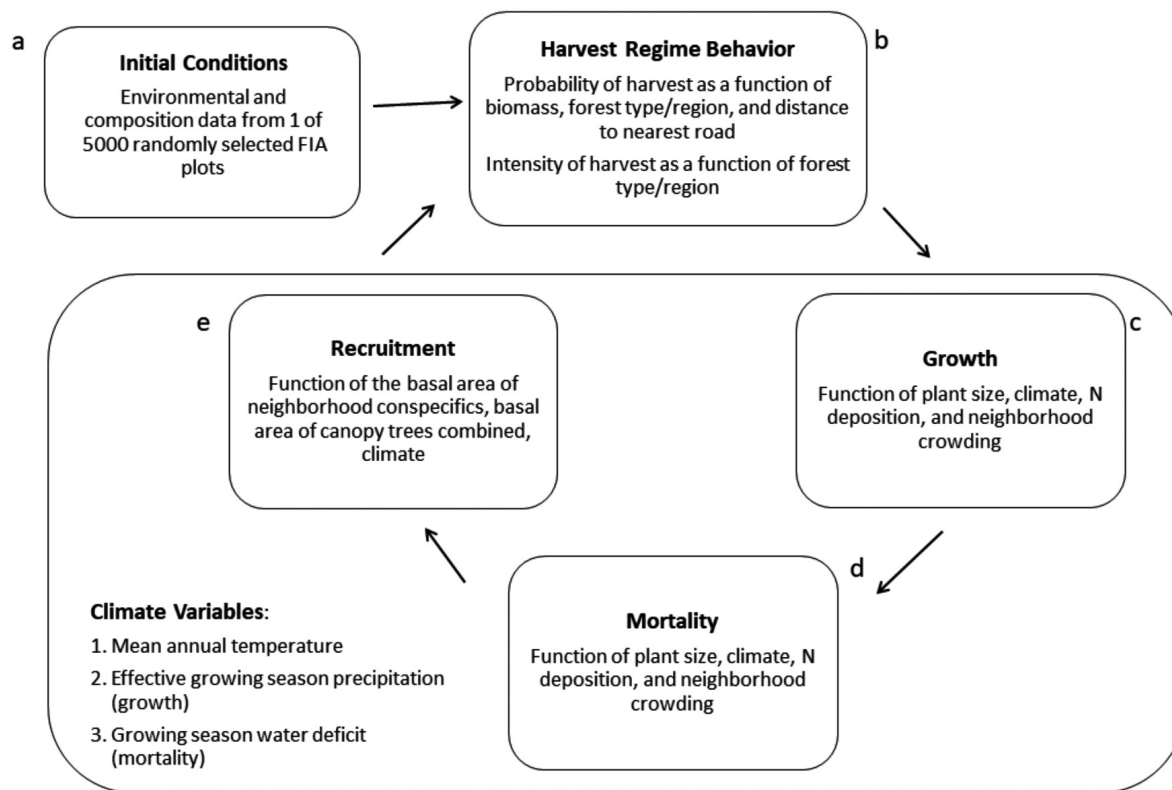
a

Initial Conditions

Environmental and composition data from 1 of 5000 randomly selected FIA plots

Harvest Regime Behavior

Probability of harvest as a function of biomass, forest type/region, and distance to nearest road

Intensity of harvest as a function of forest type/region

b

e

Recruitment

Function of the basal area of neighborhood conspecifics, basal area of canopy trees combined, climate

c

Growth

Function of plant size, climate, N deposition, and neighborhood crowding

d

Climate Variables:

1. Mean annual temperature
2. Effective growing season precipitation (growth)
3. Growing season water deficit (mortality)

Mortality

Function of plant size, climate, N deposition, and neighborhood crowding